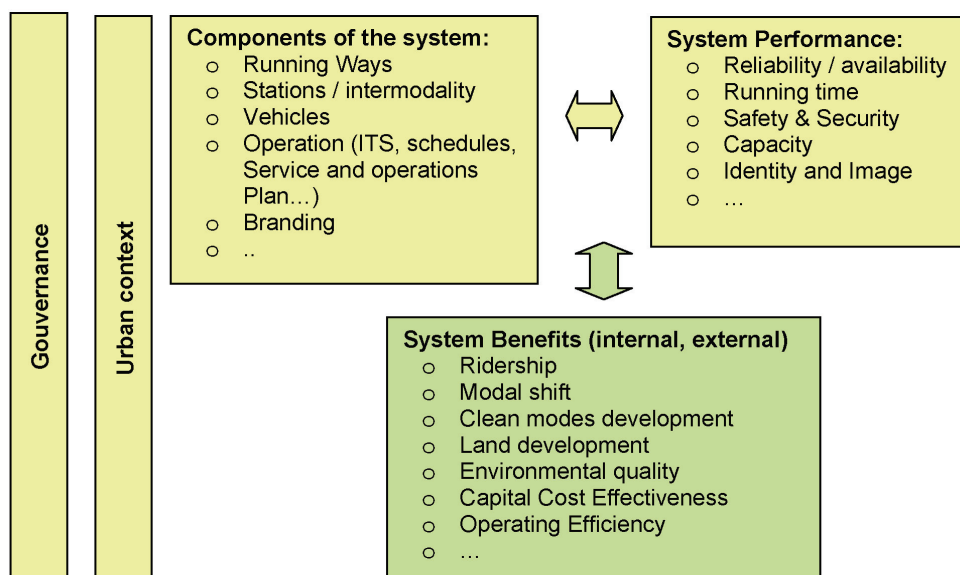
Gouvernance

Urban context

Components of the system:
o Running Ways
o Stations / intermodality
o Vehicles
o Operation (ITS, schedules, Service and operations Plan…)
o Branding
o ..

System Performance:
o Reliability / availability
o Running time
o Safety & Security
o Capacity
o Identity and Image
o …

System Benefits (internal, external)
o Ridership
o Modal shift
o Clean modes development
o Land development
o Environmental quality
o Capital Cost Effectiveness
o Operating Efficiency
o …